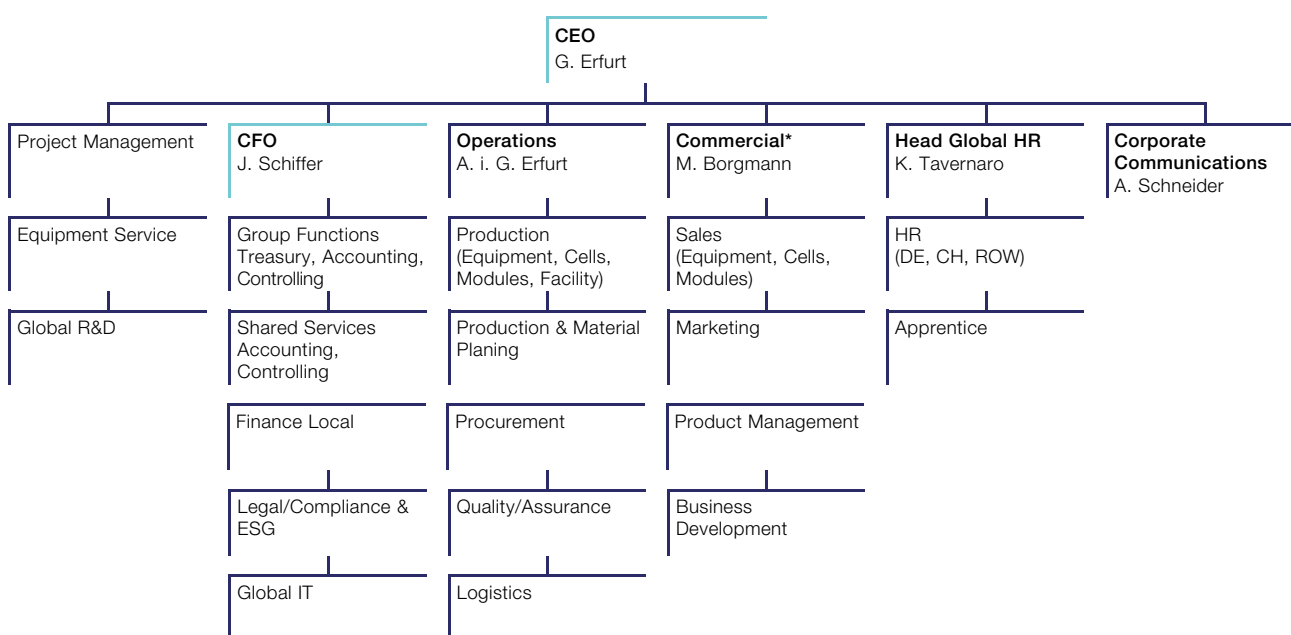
**CEO**
G. Erfurt

Project Management

Equipment Service

Global R&D

**CFO**
J. Schiffer

Group Functions Treasury, Accounting, Controlling

Shared Services Accounting, Controlling

Finance Local

Legal/Compliance & ESG

Global IT

**Operations**
A. i. G. Erfurt

Production (Equipment, Cells, Modules, Facility)

Production & Material Planing

Procurement

Quality/Assurance

Logistics

**Commercial***
M. Borgmann

Sales (Equipment, Cells, Modules)

Marketing

Product Management

Business Development

**Head Global HR**
K. Tavernaro

HR (DE, CH, ROW)

Apprentice

**Corporate Communications**
A. Schneider